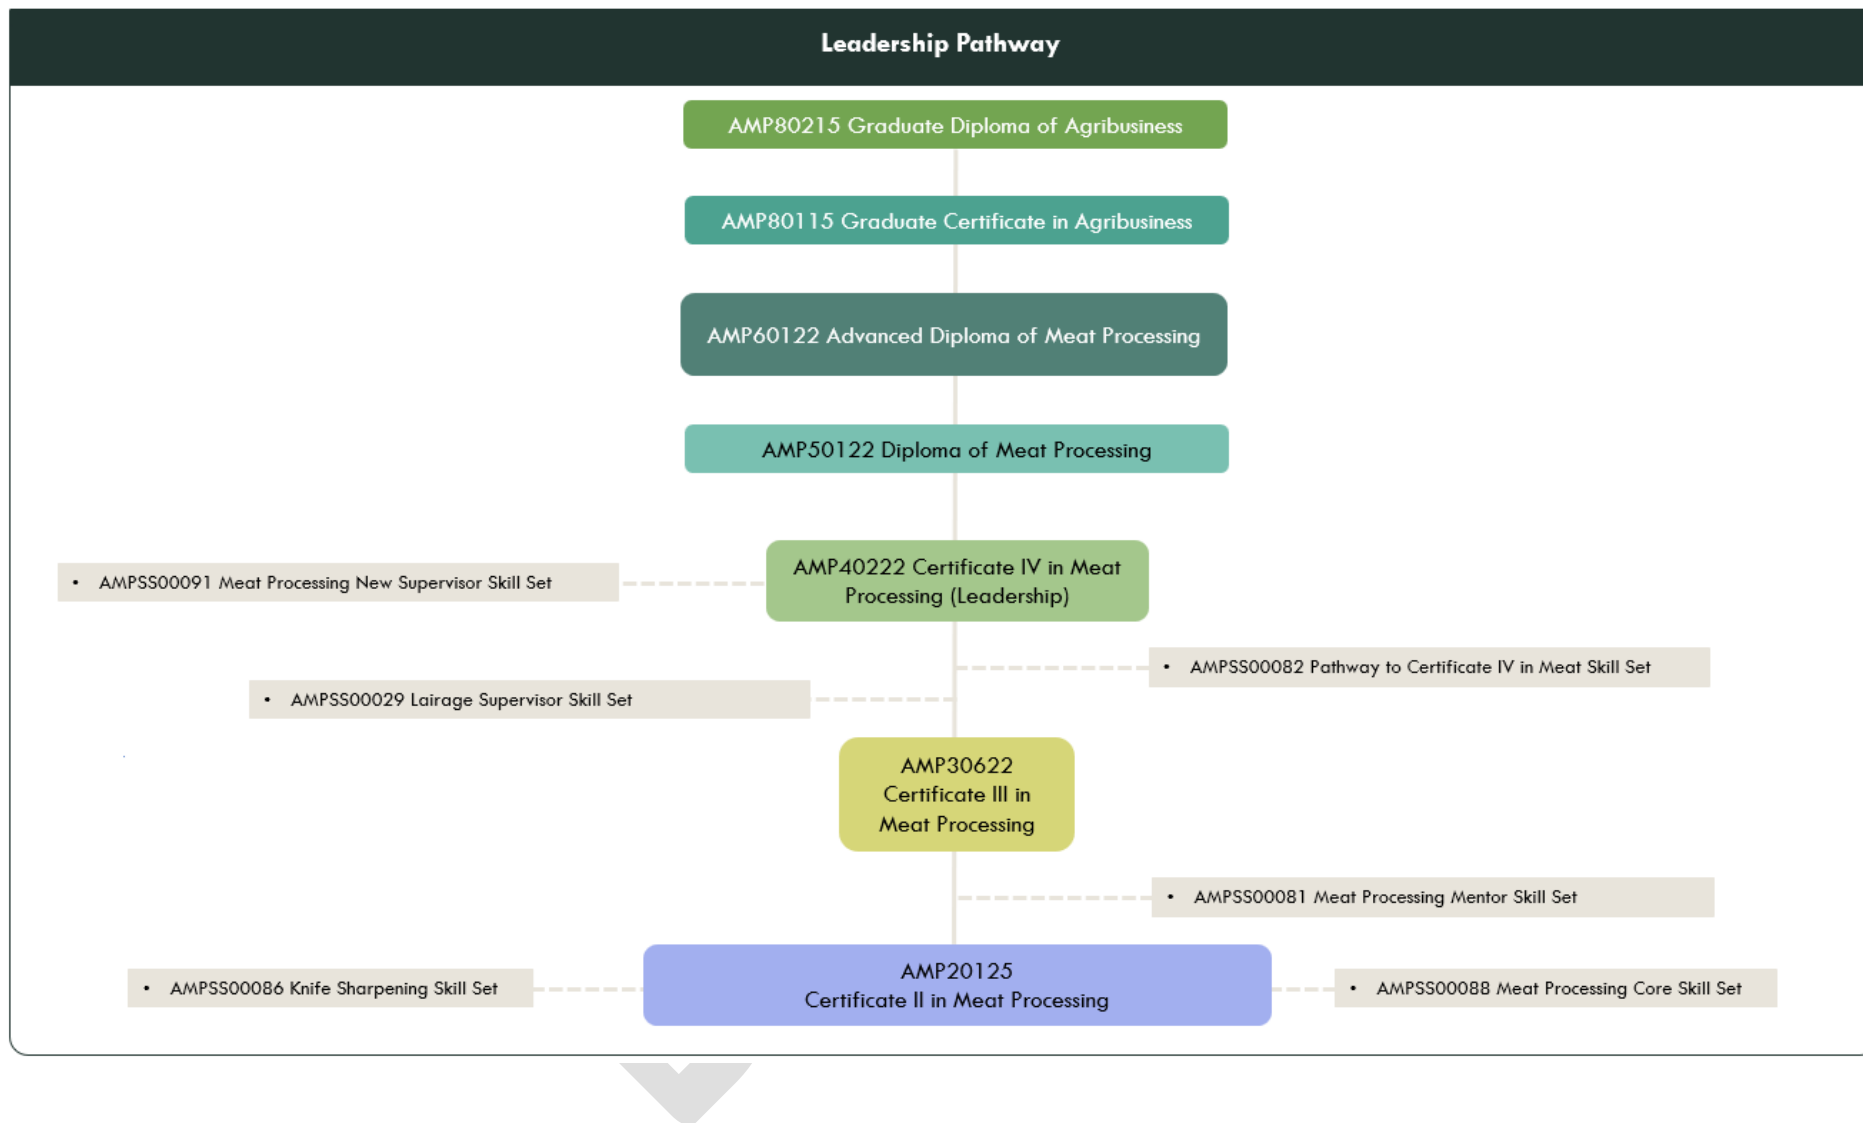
Leadership Pathway

AMP80215 Graduate Diploma of Agribusiness

AMP80115 Graduate Certificate in Agribusiness

AMP60122 Advanced Diploma of Meat Processing

AMP50122 Diploma of Meat Processing

• AMPSS00091 Meat Processing New Supervisor Skill Set

AMP40222 Certificate IV in Meat Processing (Leadership)

• AMPSS00082 Pathway to Certificate IV in Meat Skill Set

• AMPSS00029 Lairage Supervisor Skill Set

AMP30622 Certificate III in Meat Processing

• AMPSS00081 Meat Processing Mentor Skill Set

• AMPSS00086 Knife Sharpening Skill Set

AMP20125 Certificate II in Meat Processing

• AMPSS00088 Meat Processing Core Skill Set